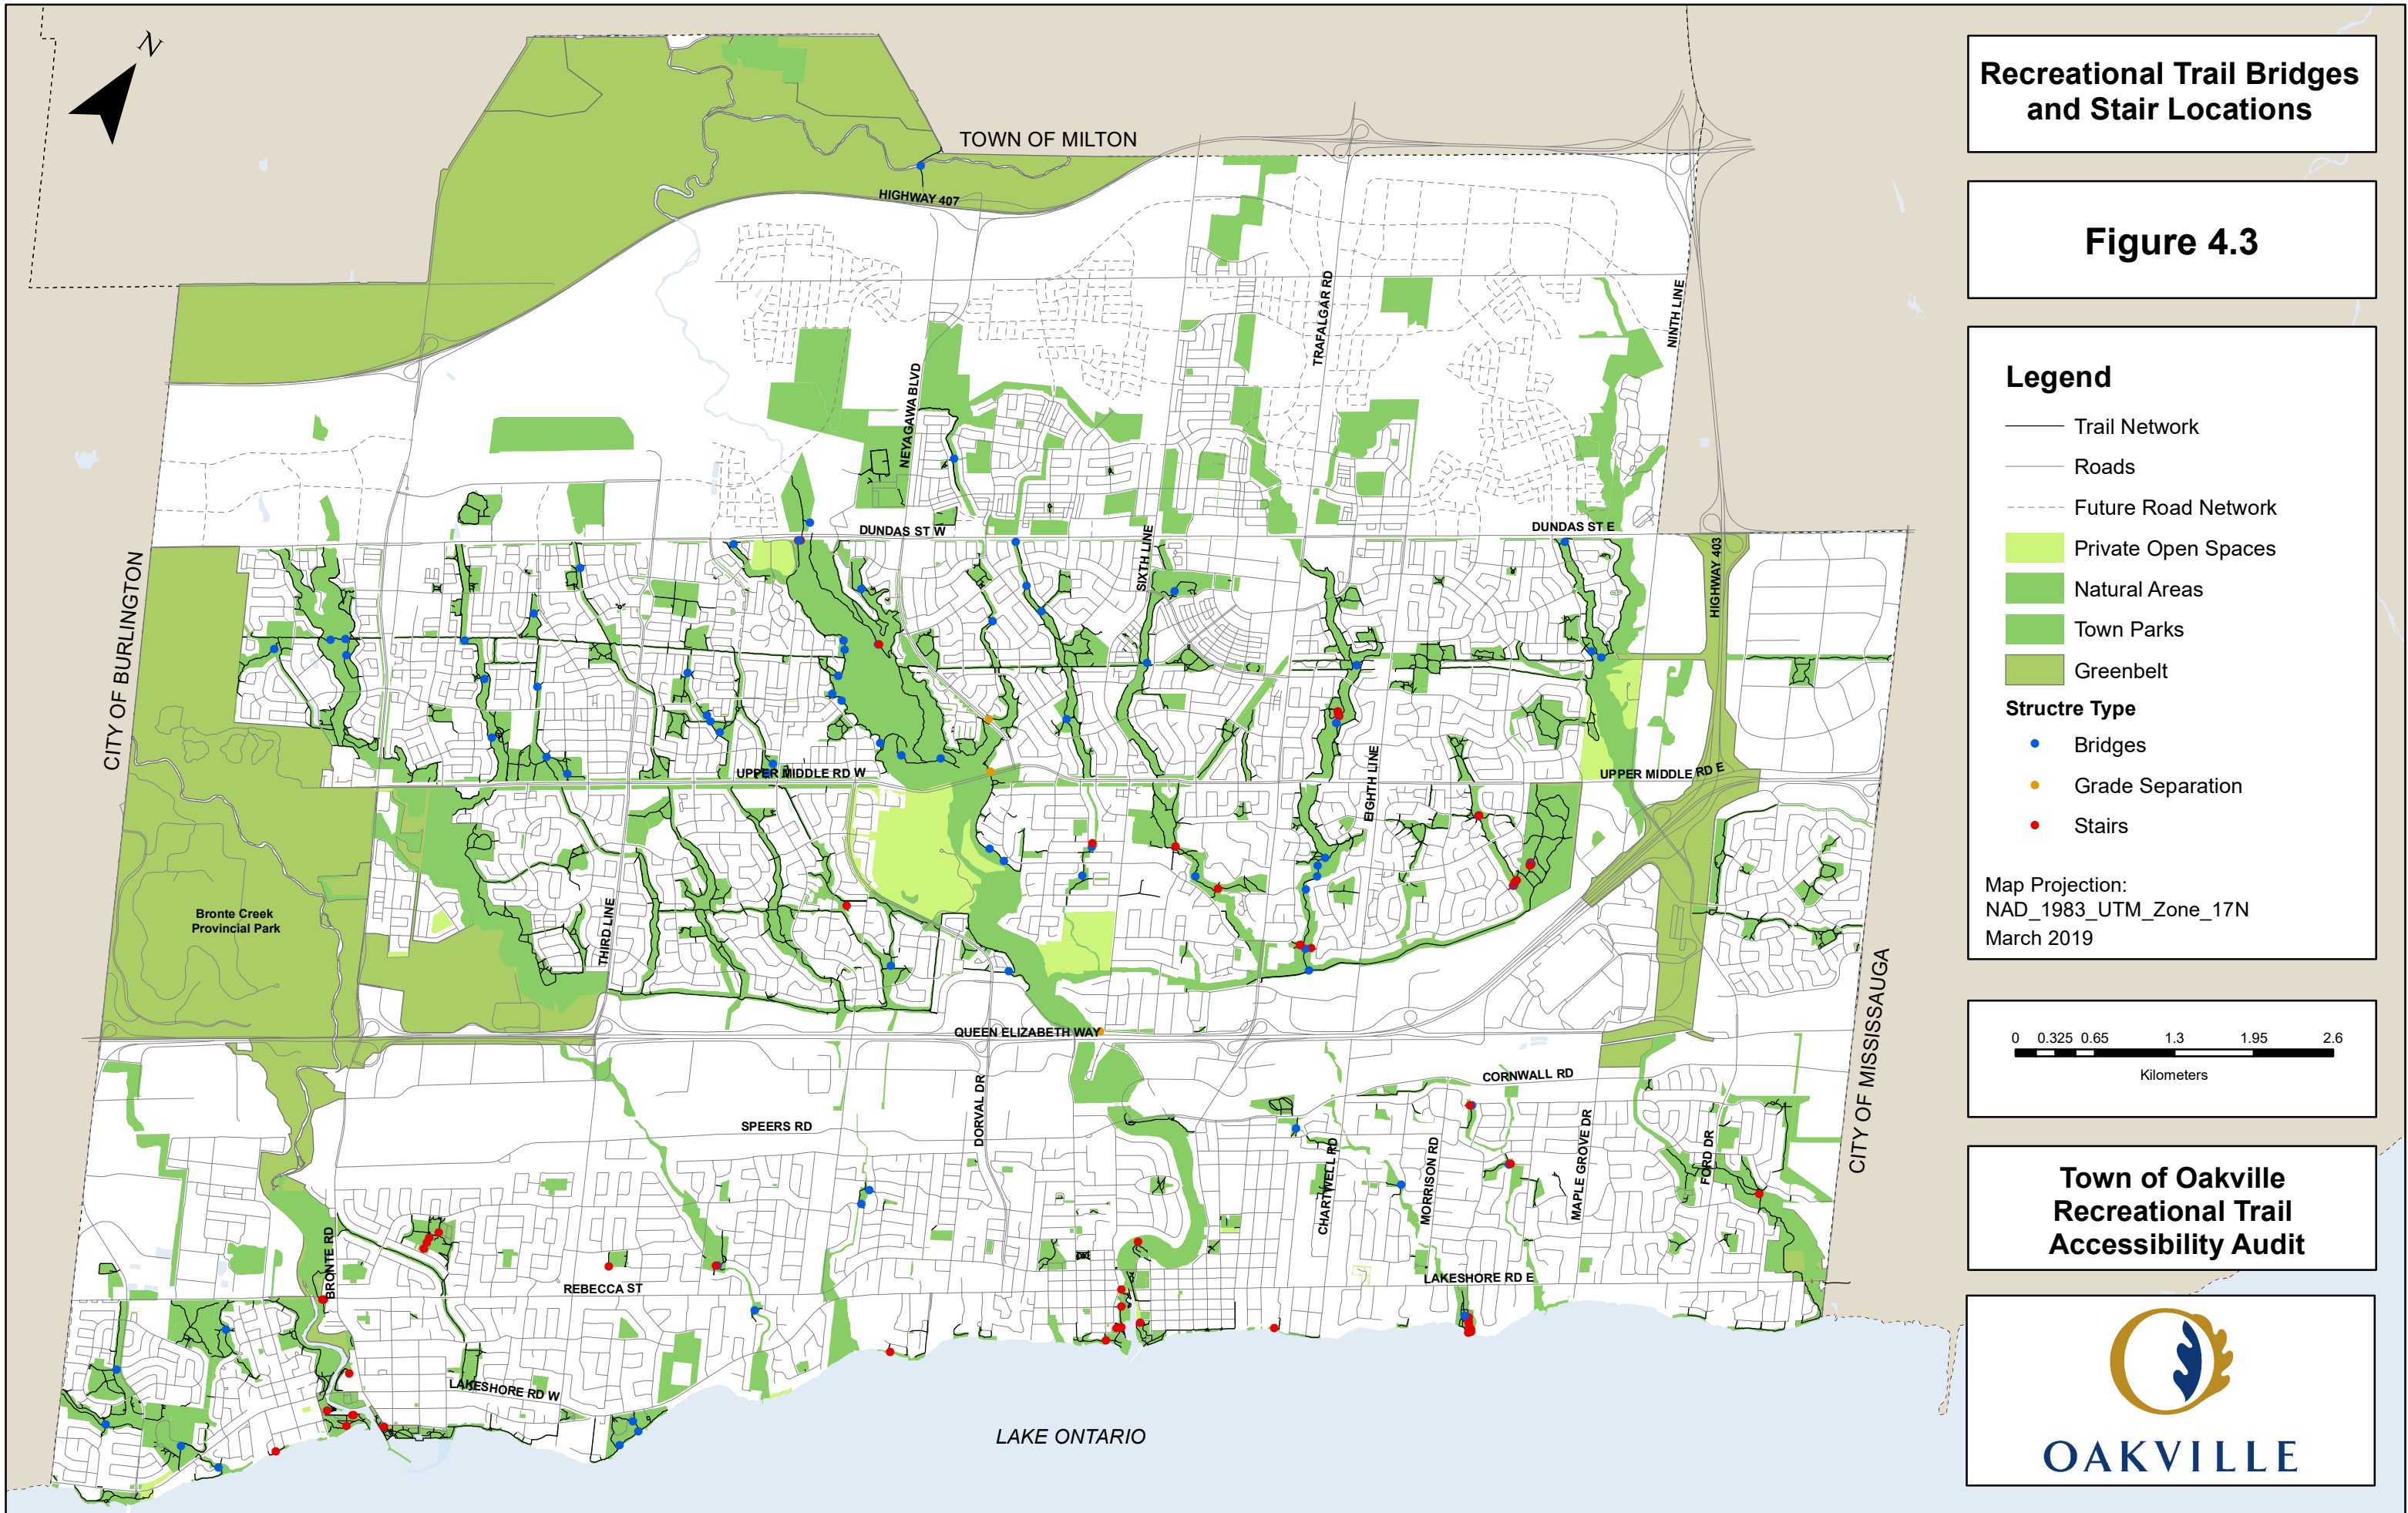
N

TOWN OF MILTON

HIGHWAY 407

NEYAGAWA BLVD

TRAFALGAR RD

NINTH LINE

DUNDAS ST W

SIXTH LINE

DUNDAS ST E

HIGHWAY 403

CITY OF BURLINGTON

UPPER MIDDLE RD W

EIGHTH LINE

UPPER MIDDLE RD E

Bronte Creek Provincial Park

THIRD LINE

QUEEN ELIZABETH WAY

CITY OF MISSISSAUGA

CORNWALL RD

SPEERS RD

DORVAL DR

CHARTWELL RD

MORRISON RD

MAPLE GROVE DR

FORD DR

BRONTE RD

REBECCA ST

LAKESHORE RD E

LAKESHORE RD W

LAKE ONTARIO

Recreational Trail Bridges and Stair Locations

Figure 4.3

Legend
Trail Network
Roads
Future Road Network
Private Open Spaces
Natural Areas
Town Parks
Greenbelt
Structre Type
Bridges
Grade Separation
Stairs

Map Projection:
NAD_1983_UTM_Zone_17N
March 2019

0 0.325 0.65 1.3 1.95 2.6
Kilometers

Town of Oakville Recreational Trail Accessibility Audit

OAKVILLE